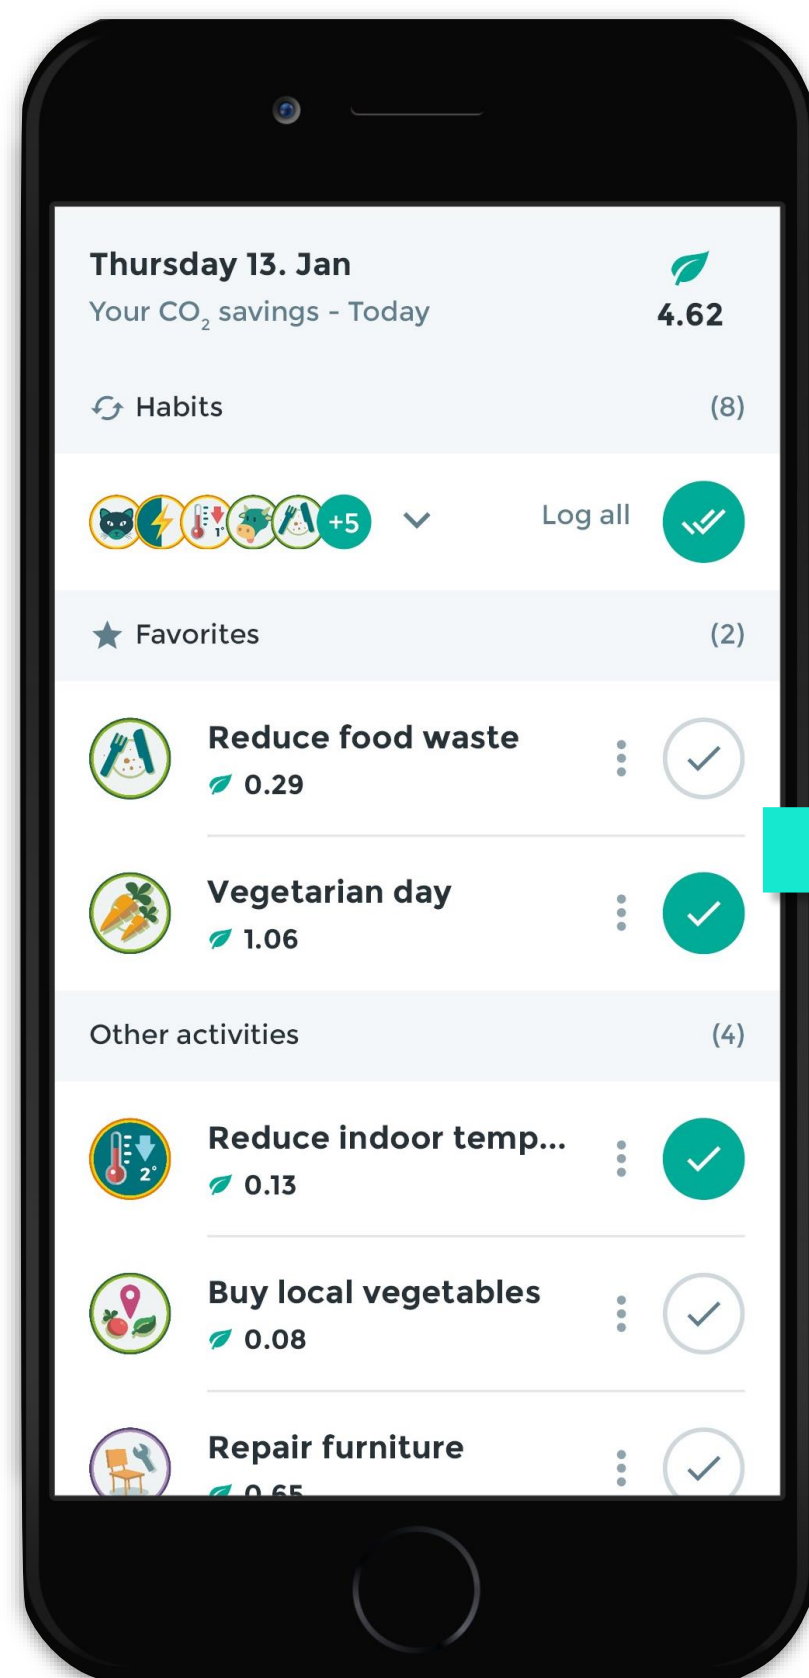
Thursday 13. Jan
Your $CO_2$ savings - Today
4.62

Habits (8)

+5 Log all

Favorites (2)

Reduce food waste
0.29

Vegetarian day
1.06

Other activities (4)

Reduce indoor temp...
0.13

Buy local vegetables
0.08

Repair furniture
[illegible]